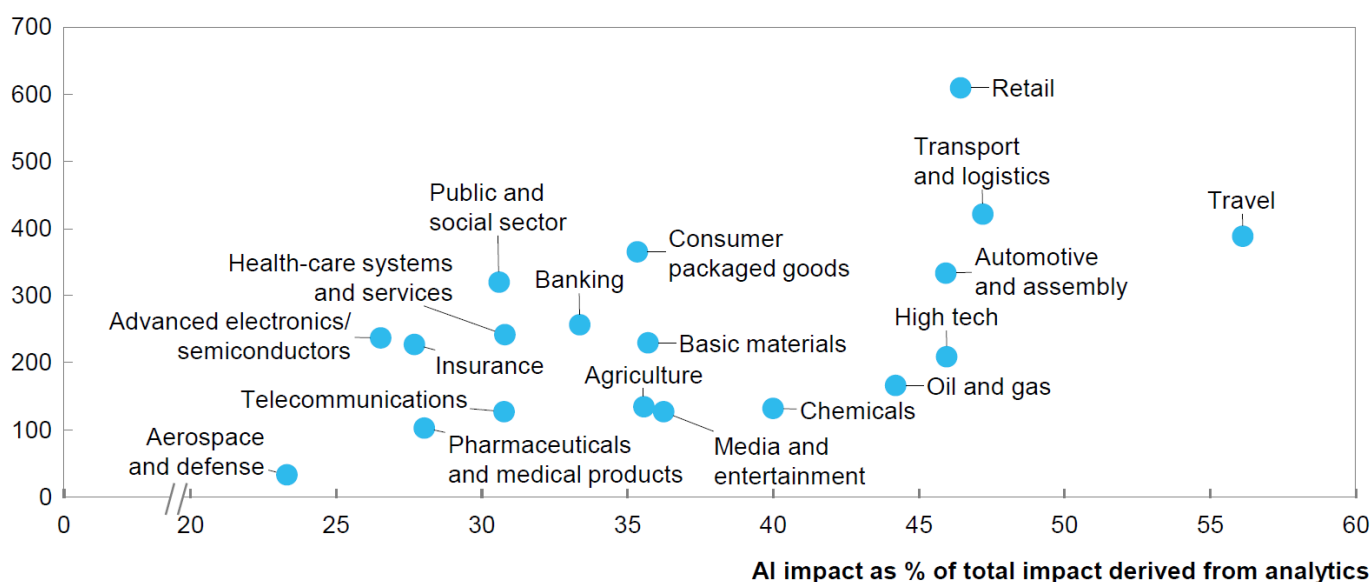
700
600
500
400
300
200
100
0

Retail
Transport and logistics
Travel
Public and social sector
Consumer packaged goods
Automotive and assembly
Health-care systems and services
Banking
High tech
Advanced electronics/ semiconductors
Basic materials
Insurance
Agriculture
Oil and gas
Telecommunications
Chemicals
Aerospace and defense
Pharmaceuticals and medical products
Media and entertainment

0
20
25
30
35
40
45
50
55
60

AI impact as % of total impact derived from analytics